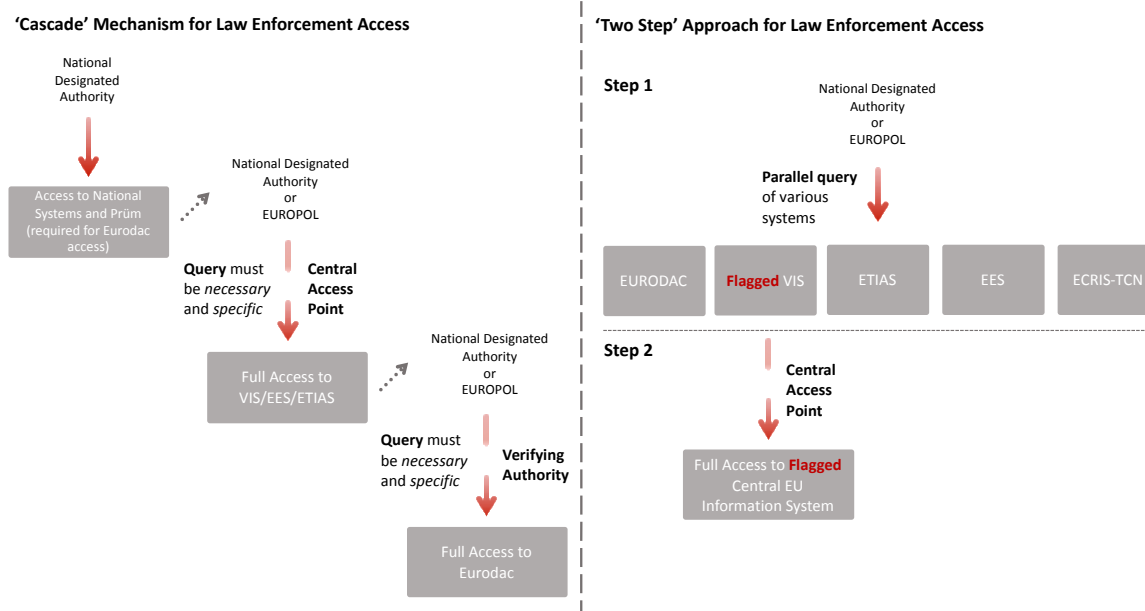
‘Cascade’ Mechanism for Law Enforcement Access

National Designated Authority

Access to National Systems and Prüm (required for Eurodac access)

National Designated Authority or EUROPOL

Query must be *necessary* and *specific*

Central Access Point

Full Access to VIS/EES/ETIAS

National Designated Authority or EUROPOL

Query must be *necessary* and *specific*

Verifying Authority

Full Access to Eurodac

‘Two Step’ Approach for Law Enforcement Access

Step 1

National Designated Authority or EUROPOL

Parallel query of various systems

EURODAC

Flagged VIS

ETIAS

EES

ECRIS-TCN

Step 2

Central Access Point

Full Access to Flagged Central EU Information System